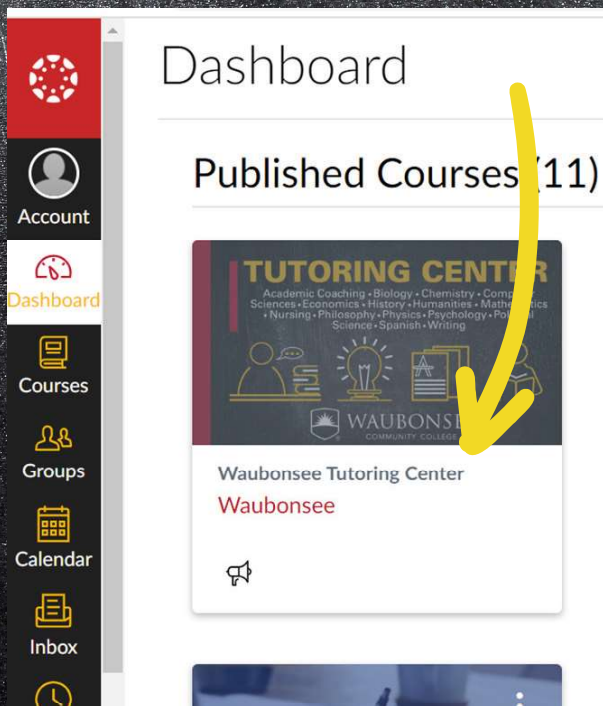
Account
Dashboard
Courses
Groups
Calendar
Inbox

Dashboard

Published Courses (11)

TUTORING CENTER
Academic Coaching • Biology • Chemistry • Comp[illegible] Sciences • Economics • History • Humanities • Mathe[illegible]tics • Nursing • Philosophy • Physics • Psychology • Pol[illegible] Science • Spanish • Writing
WAUBONSE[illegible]
COMMUNITY COLLEGE

Waubonsee Tutoring Center
Waubonsee